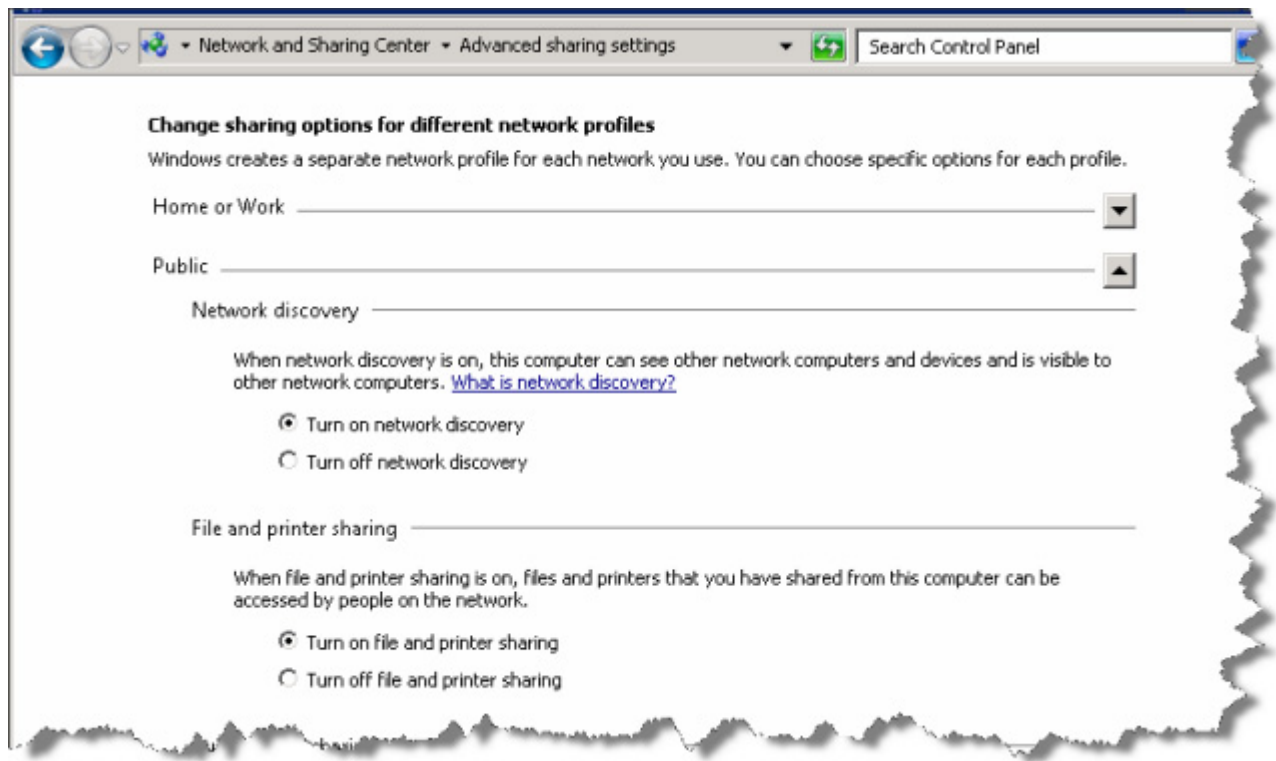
Network and Sharing Center ▸ Advanced sharing settings

Search Control Panel

Change sharing options for different network profiles

Windows creates a separate network profile for each network you use. You can choose specific options for each profile.

Home or Work

Public

Network discovery

When network discovery is on, this computer can see other network computers and devices and is visible to other network computers. What is network discovery?

Turn on network discovery

Turn off network discovery

File and printer sharing

When file and printer sharing is on, files and printers that you have shared from this computer can be accessed by people on the network.

Turn on file and printer sharing

Turn off file and printer sharing

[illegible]